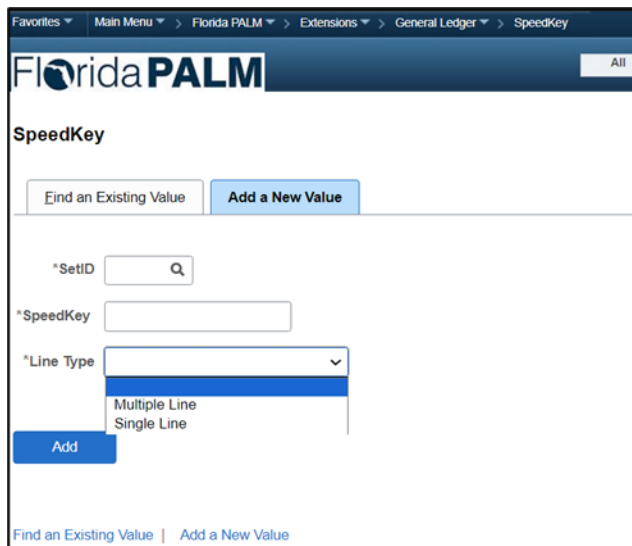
Favorites ▾ | Main Menu ▾ > Florida PALM ▾ > Extensions ▾ > General Ledger ▾ > SpeedKey

FloridaPALM

All

SpeedKey

Find an Existing Value | Add a New Value

*SetID

*SpeedKey

*Line Type

Multiple Line
Single Line

Add

Find an Existing Value | Add a New Value